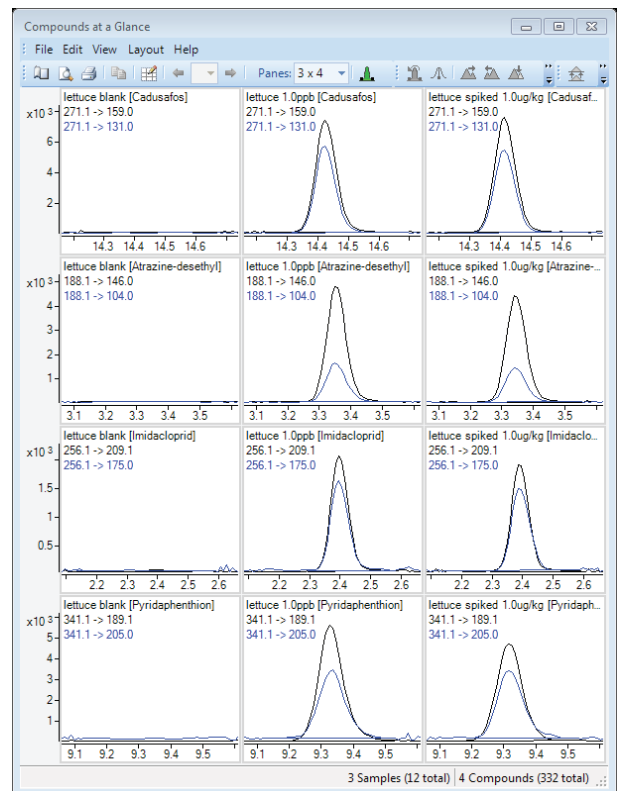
Compounds at a Glance

File Edit View Layout Help

Panes: 3 x 4

x10 $^3$ lettuce blank [Cadusafos]
271.1 -> 159.0
271.1 -> 131.0
6
4
2
14.3 14.4 14.5 14.6

lettuce 1.0ppb [Cadusafos]
271.1 -> 159.0
271.1 -> 131.0
14.3 14.4 14.5 14.6

lettuce spiked 1.0ug/kg [Cadusaf...
271.1 -> 159.0
271.1 -> 131.0
14.3 14.4 14.5 14.6

x10 $^3$ lettuce blank [Atrazine-desethyl]
188.1 -> 146.0
188.1 -> 104.0
4
3
2
1
3.1 3.2 3.3 3.4 3.5

lettuce 1.0ppb [Atrazine-desethyl]
188.1 -> 146.0
188.1 -> 104.0
3.1 3.2 3.3 3.4 3.5

lettuce spiked 1.0ug/kg [Atrazine-...
188.1 -> 146.0
188.1 -> 104.0
3.1 3.2 3.3 3.4 3.5

x10 $^3$ lettuce blank [Imidacloprid]
256.1 -> 209.1
256.1 -> 175.0
1.5
1
0.5
2.2 2.3 2.4 2.5 2.6

lettuce 1.0ppb [Imidacloprid]
256.1 -> 209.1
256.1 -> 175.0
2.2 2.3 2.4 2.5 2.6

lettuce spiked 1.0ug/kg [Imidaclo...
256.1 -> 209.1
256.1 -> 175.0
2.2 2.3 2.4 2.5 2.6

x10 $^3$ lettuce blank [Pyridaphenthion]
341.1 -> 189.1
341.1 -> 205.0
5
4
3
2
1
9.1 9.2 9.3 9.4 9.5

lettuce 1.0ppb [Pyridaphenthion]
341.1 -> 189.1
341.1 -> 205.0
9.1 9.2 9.3 9.4 9.5

lettuce spiked 1.0ug/kg [Pyridaph...
341.1 -> 189.1
341.1 -> 205.0
9.1 9.2 9.3 9.4 9.5

3 Samples (12 total) 4 Compounds (332 total)